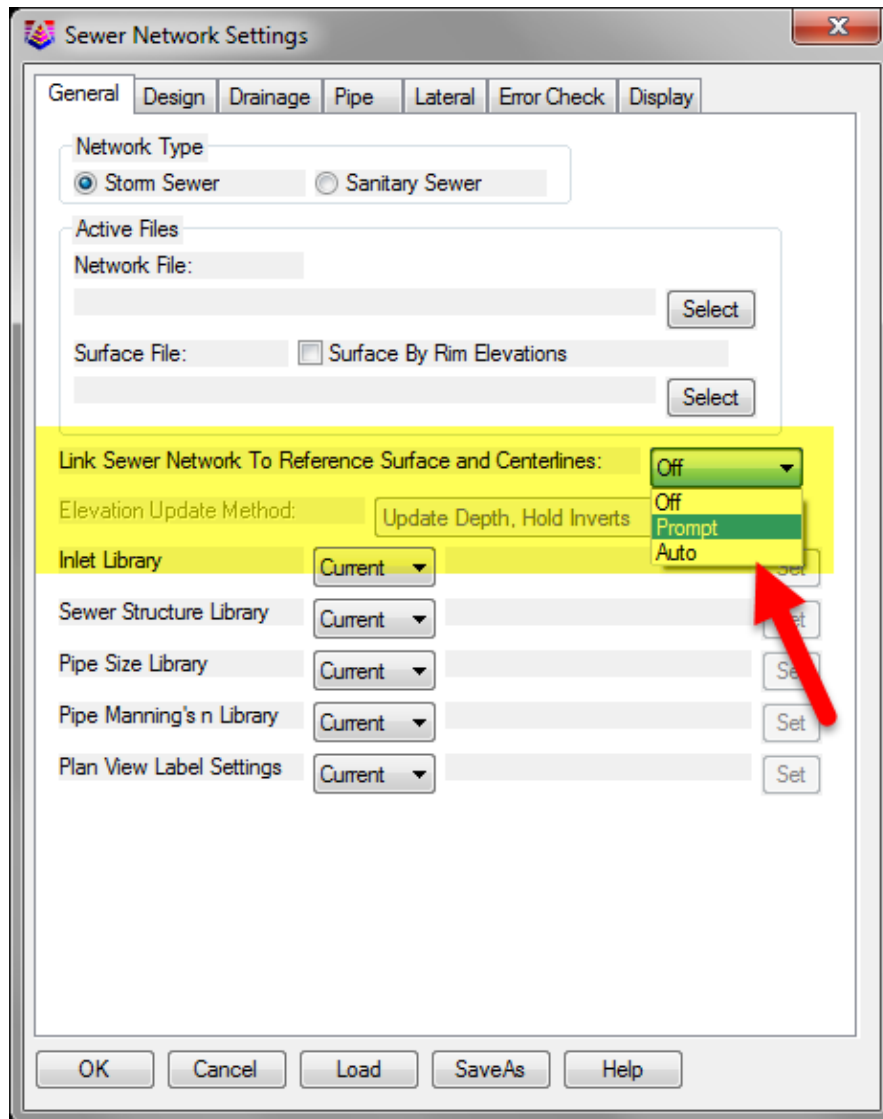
Sewer Network Settings

General | Design | Drainage | Pipe | Lateral | Error Check | Display

Network Type
Storm Sewer
Sanitary Sewer

Active Files
Network File:
Select
Surface File:
Surface By Rim Elevations
Select

Link Sewer Network To Reference Surface and Centerlines:
Off
Off
Prompt
Auto

Elevation Update Method:
Update Depth, Hold Inverts

Inlet Library
Current
Set

Sewer Structure Library
Current
Set

Pipe Size Library
Current
Set

Pipe Manning's n Library
Current
Set

Plan View Label Settings
Current
Set

OK
Cancel
Load
SaveAs
Help